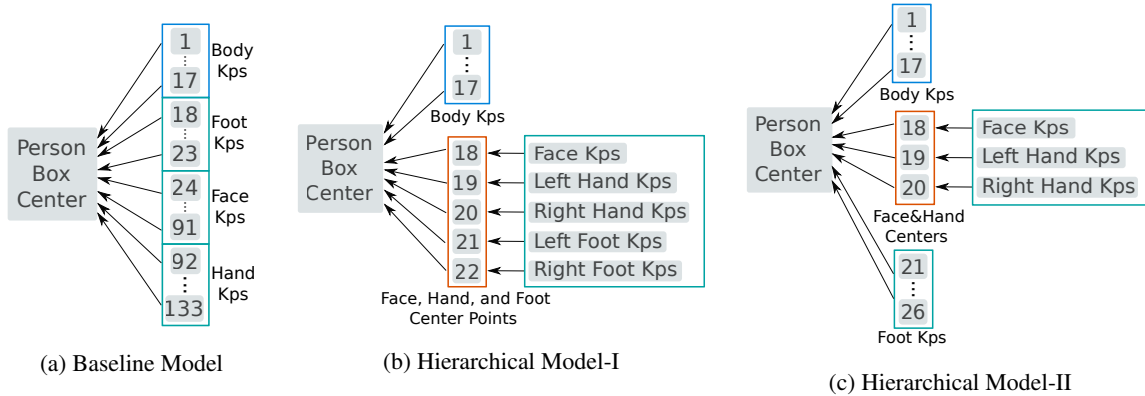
Person Box Center

1
⋮
17
Body Kps

18
⋮
23
Foot Kps

24
⋮
91
Face Kps

92
⋮
133
Hand Kps

(a) Baseline Model

1
⋮
17
Body Kps

Person Box Center

18
19
20
21
22

Face Kps
Left Hand Kps
Right Hand Kps
Left Foot Kps
Right Foot Kps

Face, Hand, and Foot Center Points

(b) Hierarchical Model-I

1
⋮
17
Body Kps

Person Box Center

18
19
20

Face Kps
Left Hand Kps
Right Hand Kps

Face&Hand Centers

21
⋮
26
Foot Kps

(c) Hierarchical Model-II